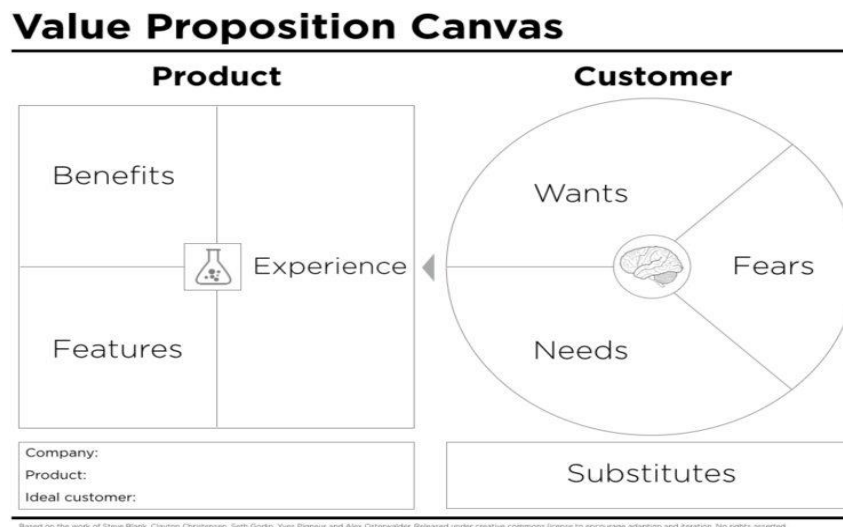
# Value Proposition Canvas

Product

Customer

Benefits

Experience

Features

Wants

Fears

Needs

Company:
Product:
Ideal customer:

Substitutes

Based on the work of Steve Blank, Clayton Christensen, Seth Godin, Yves Pigneur and Alex Osterwalder. Released under creative commons licence to encourage adoption and iteration. No rights asserted.